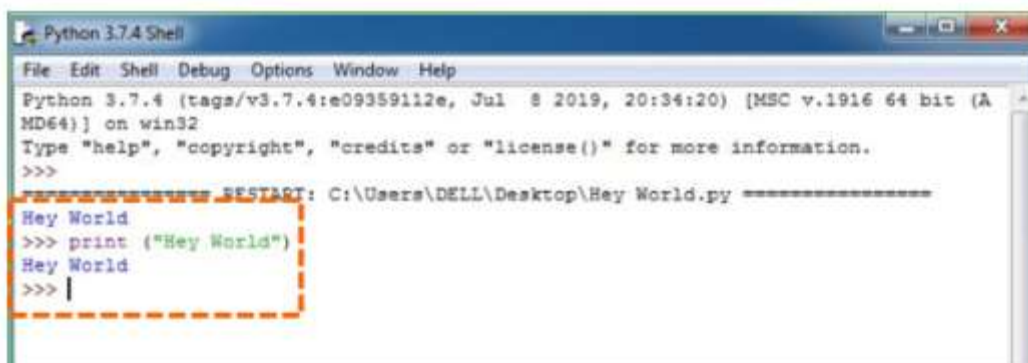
Python 3.7.4 Shell

File Edit Shell Debug Options Window Help

Python 3.7.4 (tags/v3.7.4:e09359112e, Jul 8 2019, 20:34:20) [MSC v.1916 64 bit (AMD64)] on win32
Type "help", "copyright", "credits" or "license()" for more information.
>>>
================ RESTART: C:\Users\DELL\Desktop\Hey World.py ================
Hey World
>>> print ("Hey World")
Hey World
>>>